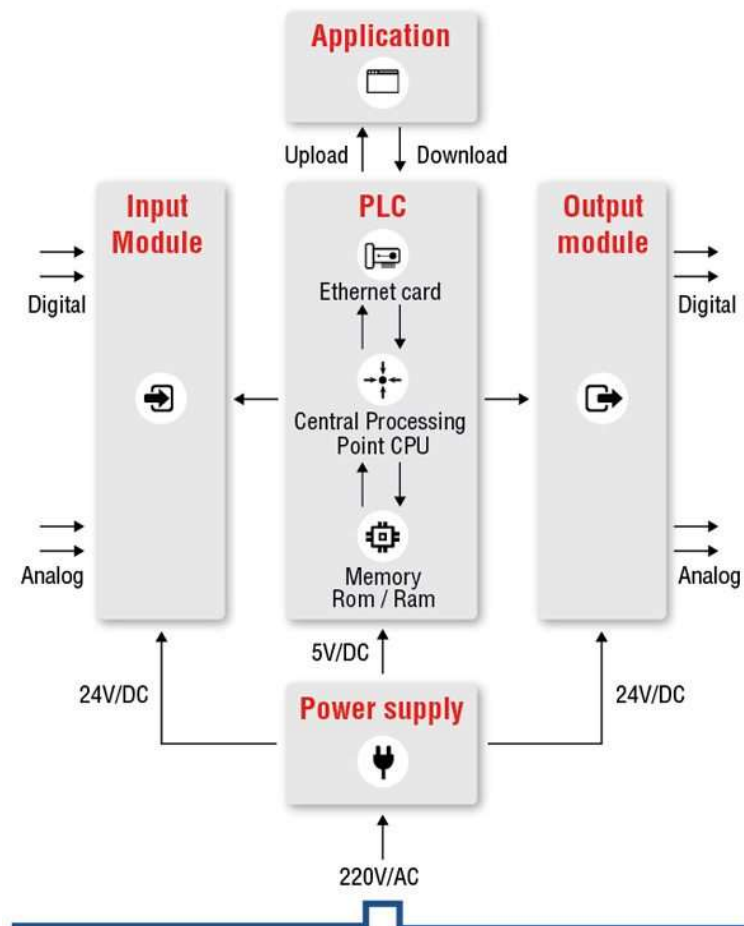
Application

Upload

Download

Input Module

Digital

Analog

PLC

Ethernet card

Central Processing Point CPU

Memory Rom / Ram

Output module

Digital

Analog

5V/DC

24V/DC

Power supply

24V/DC

220V/AC